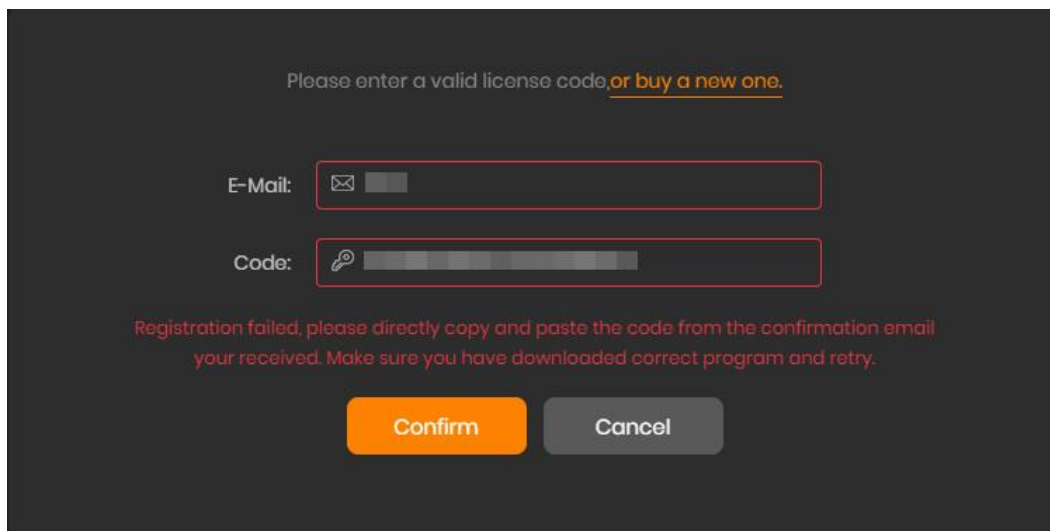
Please enter a valid license code,or buy a new one.

E-Mail: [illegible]

Code: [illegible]

Registration failed, please directly copy and paste the code from the confirmation email your received. Make sure you have downloaded correct program and retry.

Confirm

Cancel